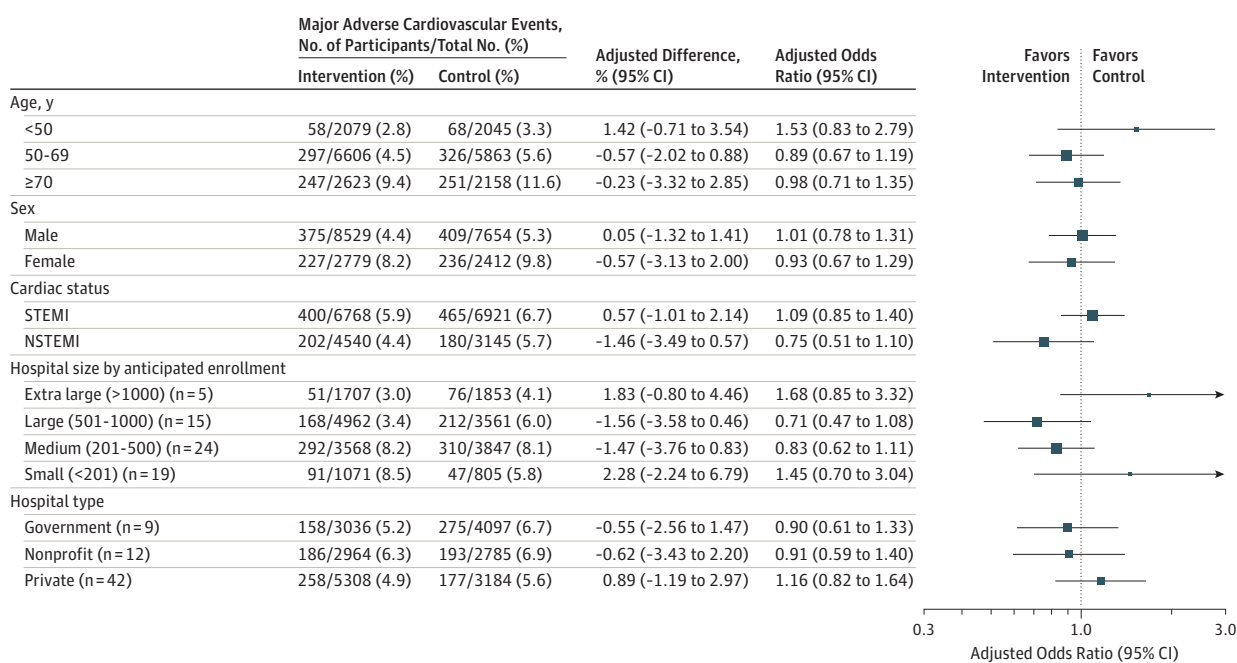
| | Major Adverse Cardiovascular Events, No. of Participants/Total No. (%) Intervention (%) | Control (%) | Adjusted Difference, % (95% CI) | Adjusted Odds Ratio (95% CI) |
|---|---|---|---|---|
| Age, y | | | | |
| <50 | 58/2079 (2.8) | 68/2045 (3.3) | 1.42 (−0.71 to 3.54) | 1.53 (0.83 to 2.79) |
| 50-69 | 297/6606 (4.5) | 326/5863 (5.6) | −0.57 (−2.02 to 0.88) | 0.89 (0.67 to 1.19) |
| ≥70 | 247/2623 (9.4) | 251/2158 (11.6) | −0.23 (−3.32 to 2.85) | 0.98 (0.71 to 1.35) |
| Sex | | | | |
| Male | 375/8529 (4.4) | 409/7654 (5.3) | 0.05 (−1.32 to 1.41) | 1.01 (0.78 to 1.31) |
| Female | 227/2779 (8.2) | 236/2412 (9.8) | −0.57 (−3.13 to 2.00) | 0.93 (0.67 to 1.29) |
| Cardiac status | | | | |
| STEMI | 400/6768 (5.9) | 465/6921 (6.7) | 0.57 (−1.01 to 2.14) | 1.09 (0.85 to 1.40) |
| NSTEMI | 202/4540 (4.4) | 180/3145 (5.7) | −1.46 (−3.49 to 0.57) | 0.75 (0.51 to 1.10) |
| Hospital size by anticipated enrollment | | | | |
| Extra large (>1000) (n = 5) | 51/1707 (3.0) | 76/1853 (4.1) | 1.83 (−0.80 to 4.46) | 1.68 (0.85 to 3.32) |
| Large (501-1000) (n = 15) | 168/4962 (3.4) | 212/3561 (6.0) | −1.56 (−3.58 to 0.46) | 0.71 (0.47 to 1.08) |
| Medium (201-500) (n = 24) | 292/3568 (8.2) | 310/3847 (8.1) | −1.47 (−3.76 to 0.83) | 0.83 (0.62 to 1.11) |
| Small (<201) (n = 19) | 91/1071 (8.5) | 47/805 (5.8) | 2.28 (−2.24 to 6.79) | 1.45 (0.70 to 3.04) |
| Hospital type | | | | |
| Government (n = 9) | 158/3036 (5.2) | 275/4097 (6.7) | −0.55 (−2.56 to 1.47) | 0.90 (0.61 to 1.33) |
| Nonprofit (n = 12) | 186/2964 (6.3) | 193/2785 (6.9) | −0.62 (−3.43 to 2.20) | 0.91 (0.59 to 1.40) |
| Private (n = 42) | 258/5308 (4.9) | 177/3184 (5.6) | 0.89 (−1.19 to 2.97) | 1.16 (0.82 to 1.64) |

Favors Intervention
Favors Control

0.3
1.0
3.0
Adjusted Odds Ratio (95% CI)